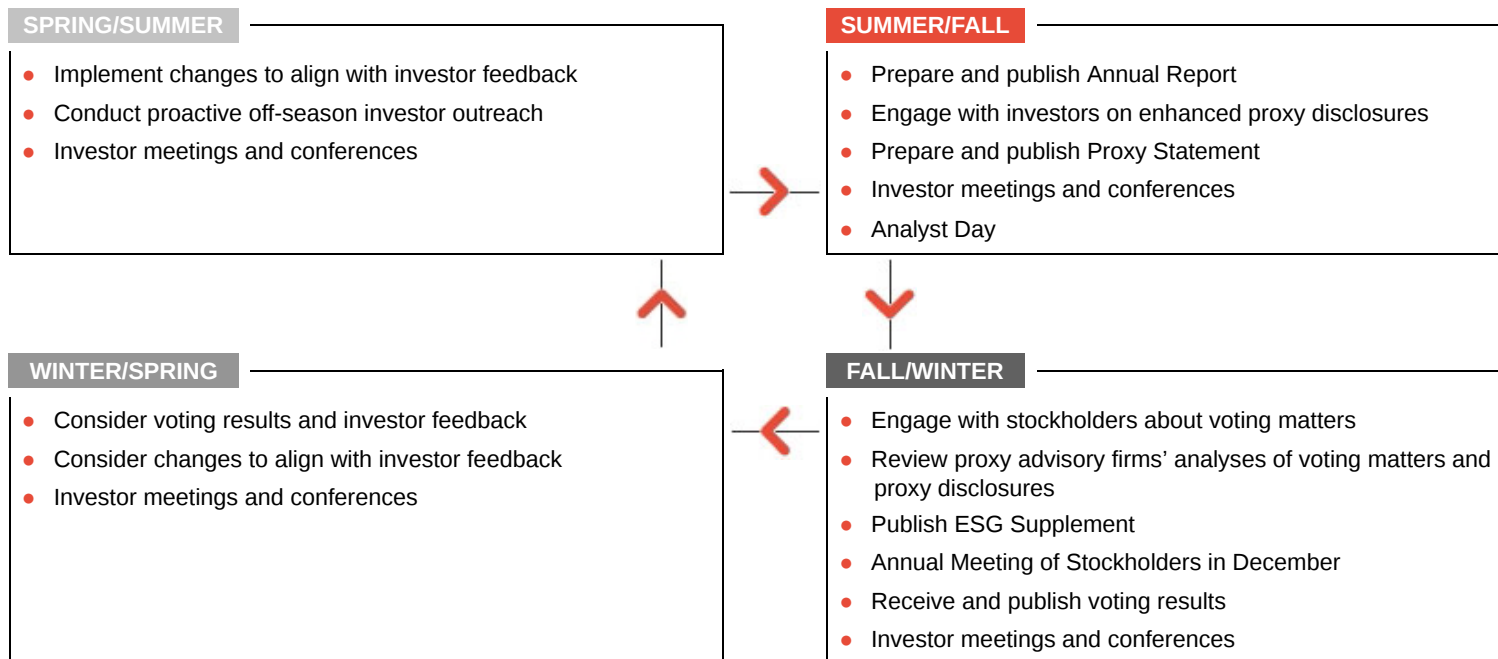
SPRING/SUMMER

- Implement changes to align with investor feedback
- Conduct proactive off-season investor outreach
- Investor meetings and conferences

SUMMER/FALL

- Prepare and publish Annual Report
- Engage with investors on enhanced proxy disclosures
- Prepare and publish Proxy Statement
- Investor meetings and conferences
- Analyst Day

WINTER/SPRING

- Consider voting results and investor feedback
- Consider changes to align with investor feedback
- Investor meetings and conferences

FALL/WINTER

- Engage with stockholders about voting matters
- Review proxy advisory firms' analyses of voting matters and proxy disclosures
- Publish ESG Supplement
- Annual Meeting of Stockholders in December
- Receive and publish voting results
- Investor meetings and conferences